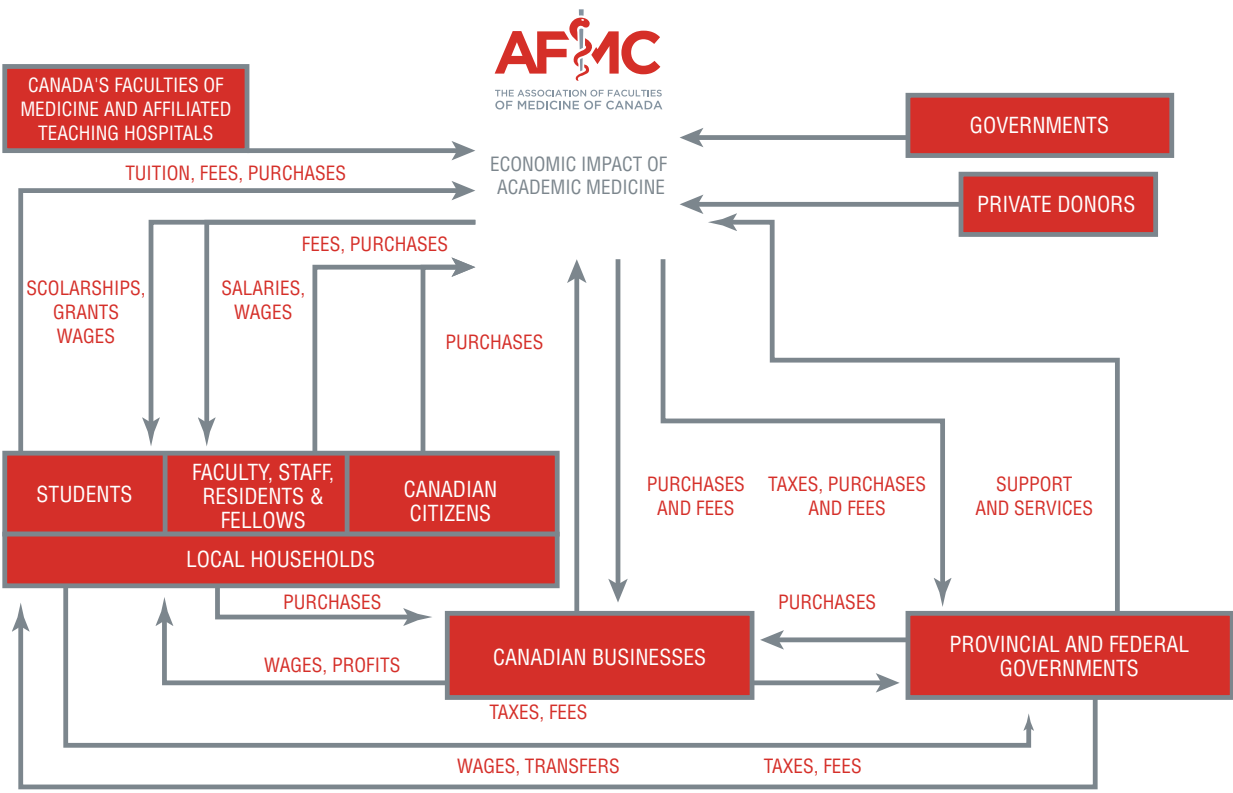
AFMC
THE ASSOCIATION OF FACULTIES OF MEDICINE OF CANADA

CANADA'S FACULTIES OF MEDICINE AND AFFILIATED TEACHING HOSPITALS

GOVERNMENTS

ECONOMIC IMPACT OF ACADEMIC MEDICINE

PRIVATE DONORS

TUITION, FEES, PURCHASES

FEES, PURCHASES

SCOLARSHIPS, GRANTS WAGES

SALARIES, WAGES

PURCHASES

STUDENTS

FACULTY, STAFF, RESIDENTS & FELLOWS

CANADIAN CITIZENS

LOCAL HOUSEHOLDS

PURCHASES AND FEES

TAXES, PURCHASES AND FEES

SUPPORT AND SERVICES

PURCHASES

PURCHASES

CANADIAN BUSINESSES

PROVINCIAL AND FEDERAL GOVERNMENTS

WAGES, PROFITS

TAXES, FEES

WAGES, TRANSFERS

TAXES, FEES